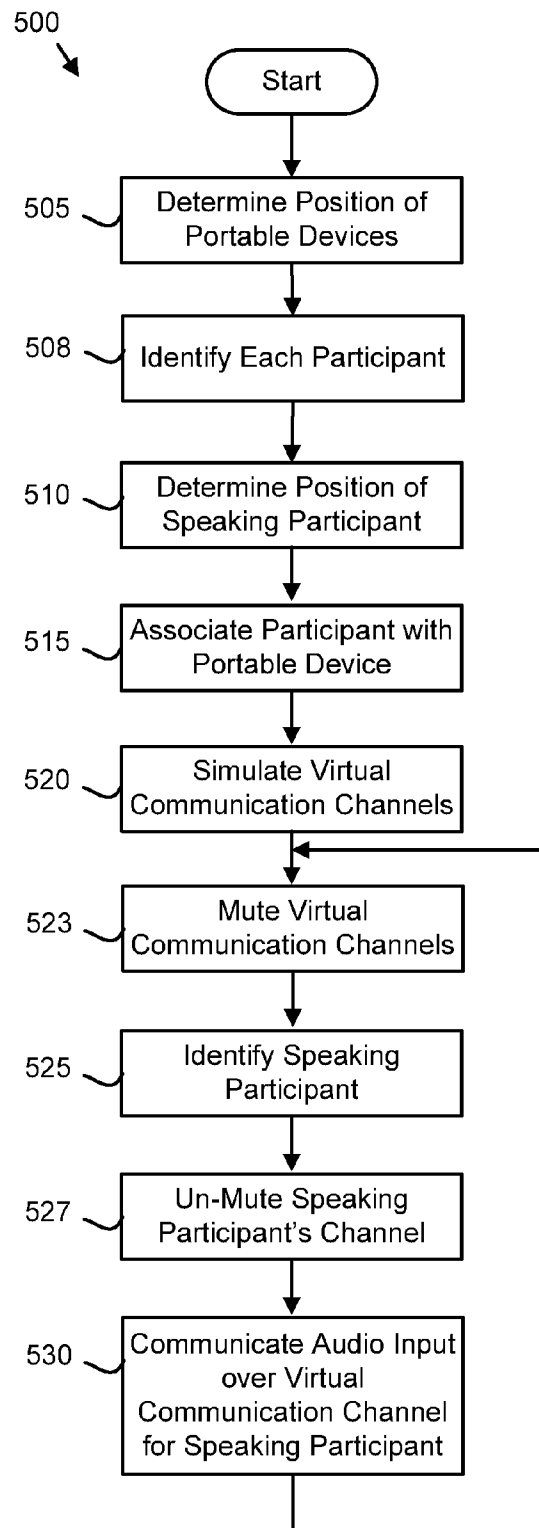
500

Start

505 Determine Position of Portable Devices

508 Identify Each Participant

510 Determine Position of Speaking Participant

515 Associate Participant with Portable Device

520 Simulate Virtual Communication Channels

523 Mute Virtual Communication Channels

525 Identify Speaking Participant

527 Un-Mute Speaking Participant's Channel

530 Communicate Audio Input over Virtual Communication Channel for Speaking Participant